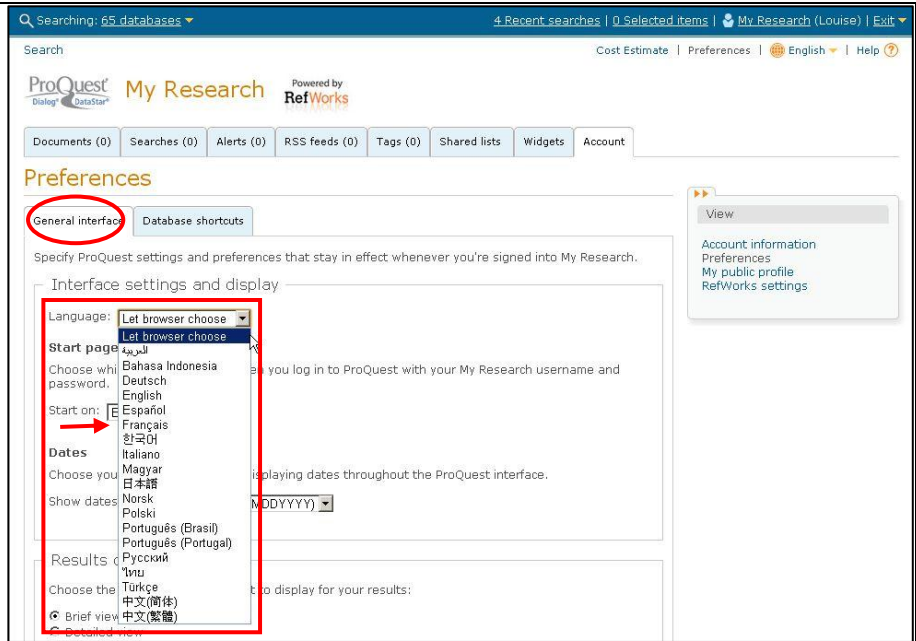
Searching: 65 databases | 4 Recent searches | 0 Selected items | My Research (Louise) | Exit

Search

Cost Estimate | Preferences | English | Help

ProQuest Dialog DataStar My Research Powered by RefWorks

Documents (0) | Searches (0) | Alerts (0) | RSS feeds (0) | Tags (0) | Shared lists | Widgets | Account

Preferences

General interface | Database shortcuts

Specify ProQuest settings and preferences that stay in effect whenever you're signed into My Research.

Interface settings and display

Language: Let browser choose

Let browser choose
العربية
Bahasa Indonesia
Deutsch
English
Español
Français
한국어
Italiano
Magyar
日本語
Norsk
Polski
Português (Brasil)
Português (Portugal)
Русский
ไทย
Türkçe
中文(简体)
中文(繁體)

Start page

Choose whi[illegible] you log in to ProQuest with your My Research username and password.

Start on: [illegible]

Dates

Choose you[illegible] isplaying dates throughout the ProQuest interface.

Show dates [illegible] MDDYYYY)

Results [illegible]

Choose the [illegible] to display for your results:

Brief view
Detailed view

View

Account information
Preferences
My public profile
RefWorks settings